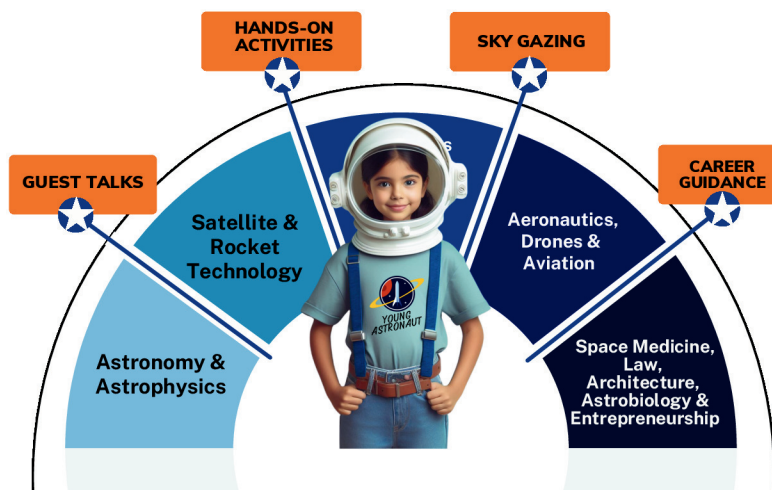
HANDS-ON ACTIVITIES

SKY GAZING

GUEST TALKS

CAREER GUIDANCE

Satellite & Rocket Technology

Aeronautics, Drones & Aviation

YOUNG ASTRONAUT

Astronomy & Astrophysics

Space Medicine, Law, Architecture, Astrobiology & Entrepreneurship